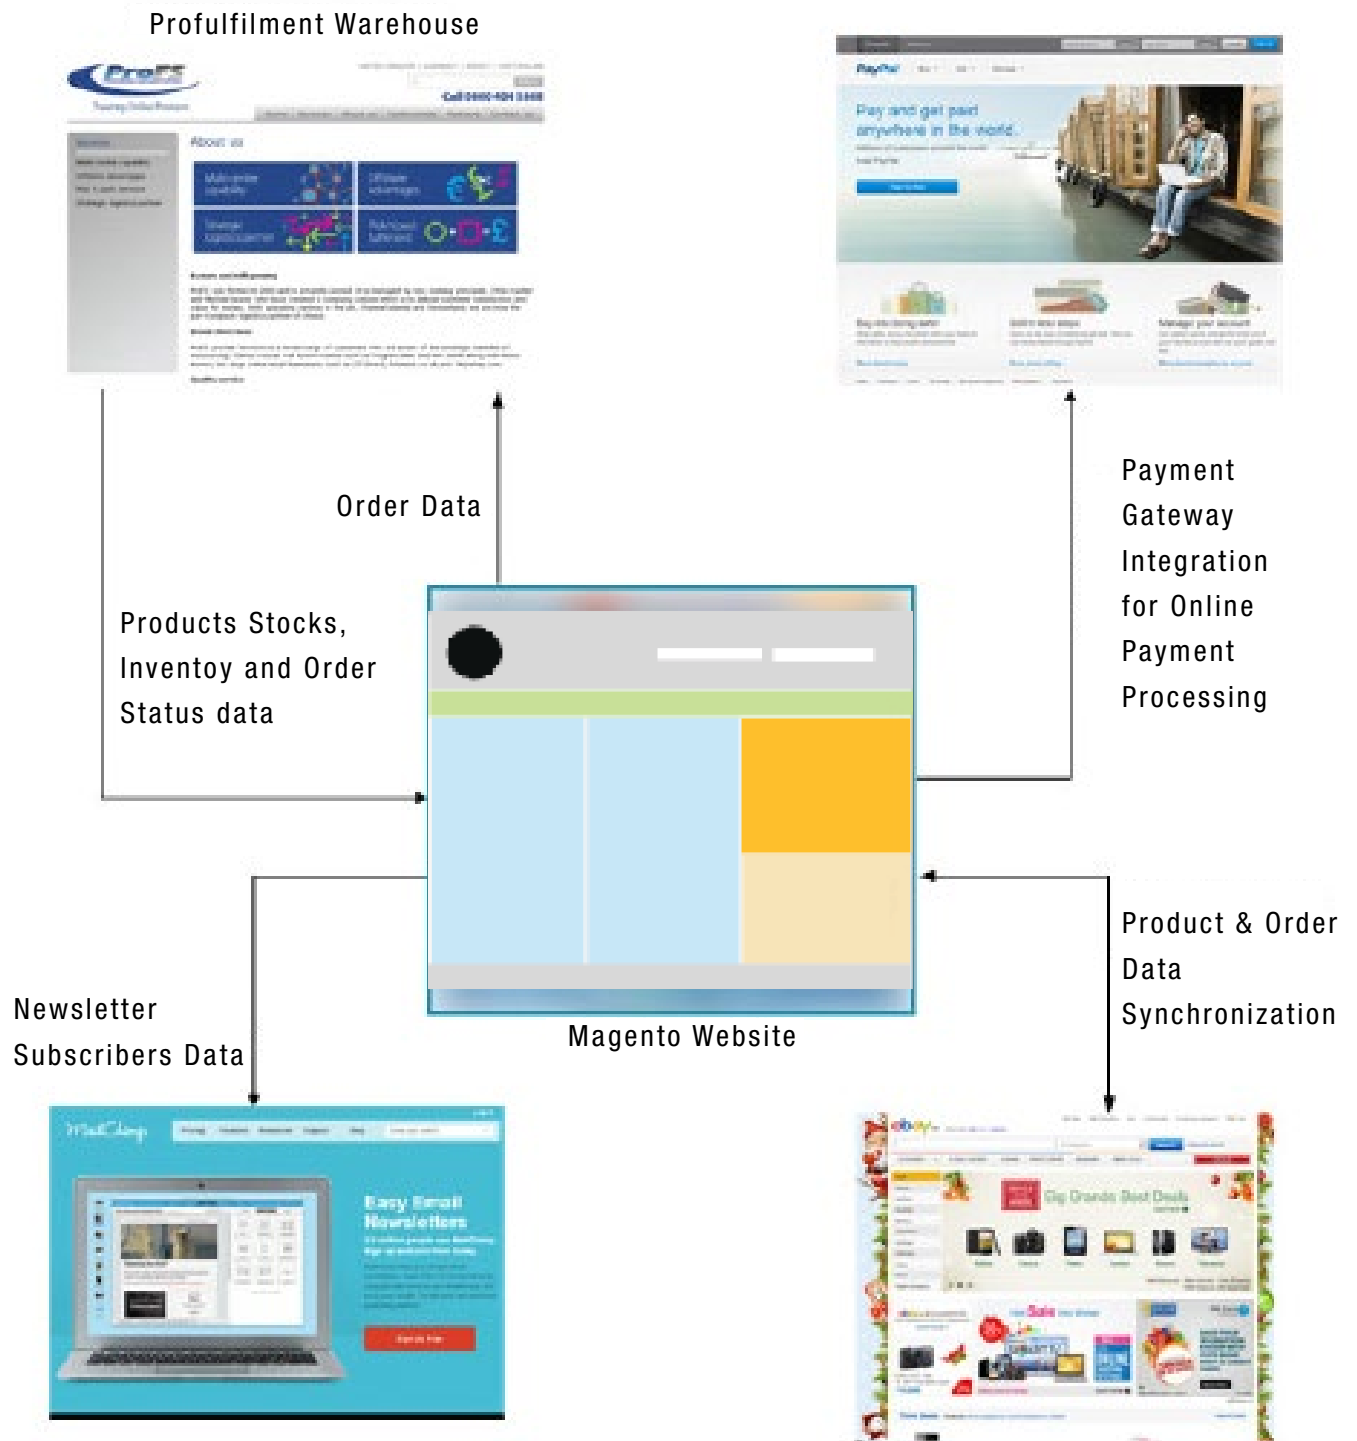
Profulfilment Warehouse

ProFS

About us

Pay and get paid anywhere in the world.

Order Data

Payment Gateway Integration for Online Payment Processing

Products Stocks, Inventoy and Order Status data

Product & Order Data Synchronization

Newsletter Subscribers Data

Magento Website

MailChimp

Easy Email Newsletters

ebay